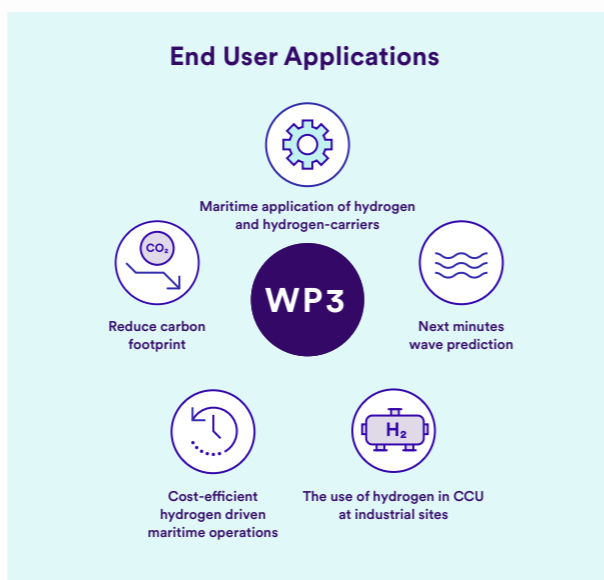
End User Applications

Maritime application of hydrogen and hydrogen-carriers

$CO_2$

Reduce carbon footprint

WP3

Next minutes wave prediction

Cost-efficient hydrogen driven maritime operations

$H_2$

The use of hydrogen in CCU at industrial sites